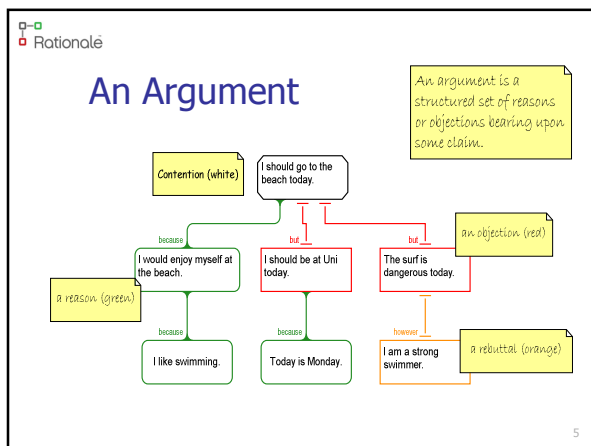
Rationale

An Argument

An argument is a structured set of reasons or objections bearing upon some claim.

Contention (white)

I should go to the beach today.

because

but

but

an objection (red)

I would enjoy myself at the beach.

I should be at Uni today.

The surf is dangerous today.

a reason (green)

because

because

however

I like swimming.

Today is Monday.

I am a strong swimmer.

a rebuttal (orange)

5